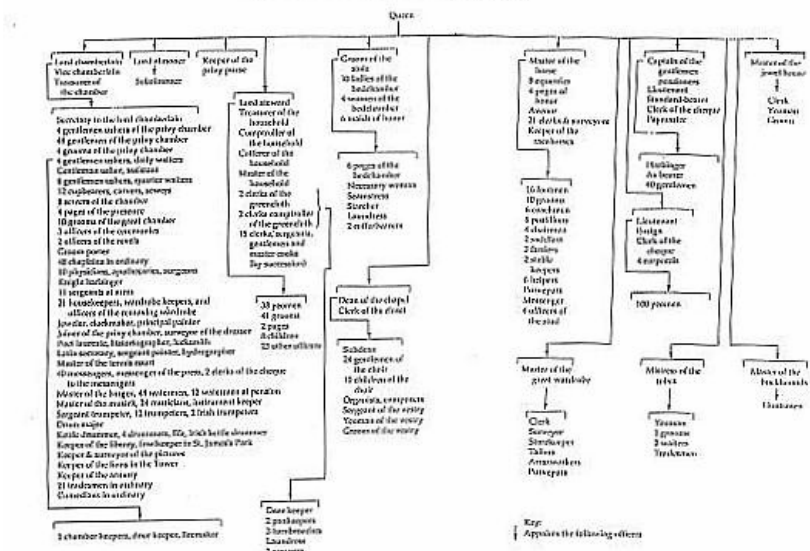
Queen

Lord chamberlain
Vice chamberlain
Treasurer of the chamber

Lord almoner
Subalmoner

Keeper of the privy purse

Groom of the stole
16 ladies of the bedchamber
4 women of the bedchamber
6 maids of honour

Master of the horse
8 equerries
4 pages of honour
Avenor
21 clerks & surveyors
Keeper of the coachhouses

Captain of the gentlemen pensioners
Lieutenant
Standard-bearer
Clerk of the cheque
Paymaster

Master of the jewel house
Clerk
Yeoman
Groom

Secretary to the lord chamberlain
4 gentlemen ushers of the privy chamber
48 gentlemen of the privy chamber
4 grooms of the privy chamber
4 gentlemen ushers, daily waiters
Gentleman usher, assistant
8 gentlemen ushers, quarter waiters
12 cupbearers, carvers, sewers
8 sewers of the chamber
4 pages of the presence
10 grooms of the great chamber
3 officers of the removing
2 officers of the revels
Groom porter
48 chaplains in ordinary
10 physicians, apothecaries, surgeons
Knight harbinger
11 sergeants at arms
21 housekeepers, wardrobe keepers, and officers of the removing wardrobe
Jeweller, clockmaker, principal painter
Master of the privy chamber, surveyor of the dresser
Poet laureate, historiographer, locksmith
Latin secretary, sergeant painter, hydrographer
Master of the tennis court
40 messengers, messenger of the press, 2 clerks of the cheque to the messengers
Master of the barges, 48 watermen, 12 watermen at peraton
Master of the music, 24 musicians, instrument keeper
Sergeant trumpeter, 12 trumpeters, 2 Irish trumpeters
Drum major
Kettle drummer, 4 drummers, fife, Irish kettle drummer
Keeper of the library, housekeeper in St. James's Park
Keeper & surveyor of the pictures
Keeper of the lions in the Tower
Keeper of the armory
21 tradesmen in ordinary
Comedians in ordinary

Lord steward
Treasurer of the household
Comptroller of the household
Cofferer of the household
Master of the household
2 clerks of the greencloth
2 clerks comptroller of the greencloth
15 clerks, sergeants, gentlemen and master cooks (by succession)

33 yeomen
41 grooms
2 pages
8 children
23 other officers

6 pages of the bedchamber
Necessary woman
Seamstress
Starcher
Laundress
2 coffeebearers

Dean of the chapel
Clerk of the closet

Subdean
24 gentlemen of the chapel
10 children of the chapel
Organists, composers
Sergeant of the vestry
Yeoman of the vestry
Groom of the vestry

16 footmen
10 grooms
6 coachmen
8 postillions
4 chairmen
2 saddlers
2 farriers
2 stable keepers
6 helpers
Purveyors
Messenger
4 officers of the stud

Harbinger
As bearer
40 gentlemen

Lieutenant
Ensign
Clerk of the cheque
4 corporals

100 yeomen

Master of the great wardrobe
Clerk
Surveyor
Storekeepers
Tailors
Armourworkers
Purveyors

Mistress of the robes
Yeoman
2 grooms
2 waiters
Tirewoman

Master of the buckhounds
Huntsmen

3 chamber keepers, door keeper, firemaker

Door keeper
2 parkkeepers
2 bowbearers
Laundress
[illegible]

Key:
Appoints the following officers